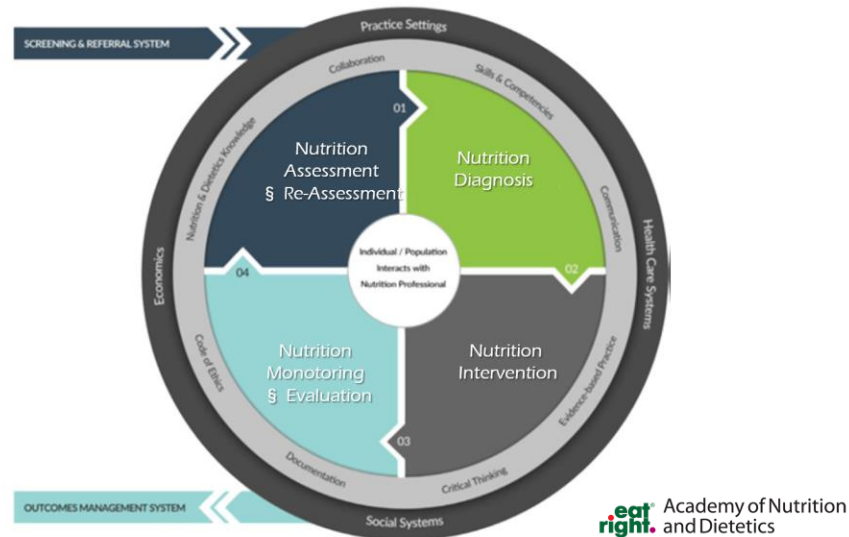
SCREENING & REFERRAL SYSTEM

Practice Settings

Collaboration

Skills & Competencies

Nutrition & Dietetics Knowledge

Communication

Economics

Health Care Systems

01

Nutrition Assessment § Re-Assessment

Nutrition Diagnosis

Individual / Population Interacts with Nutrition Professional

04

02

Nutrition Monotoring § Evaluation

Nutrition Intervention

03

Code of Ethics

Evidence-based Practice

Documentation

Critical Thinking

OUTCOMES MANAGEMENT SYSTEM

Social Systems

eat right. Academy of Nutrition and Dietetics